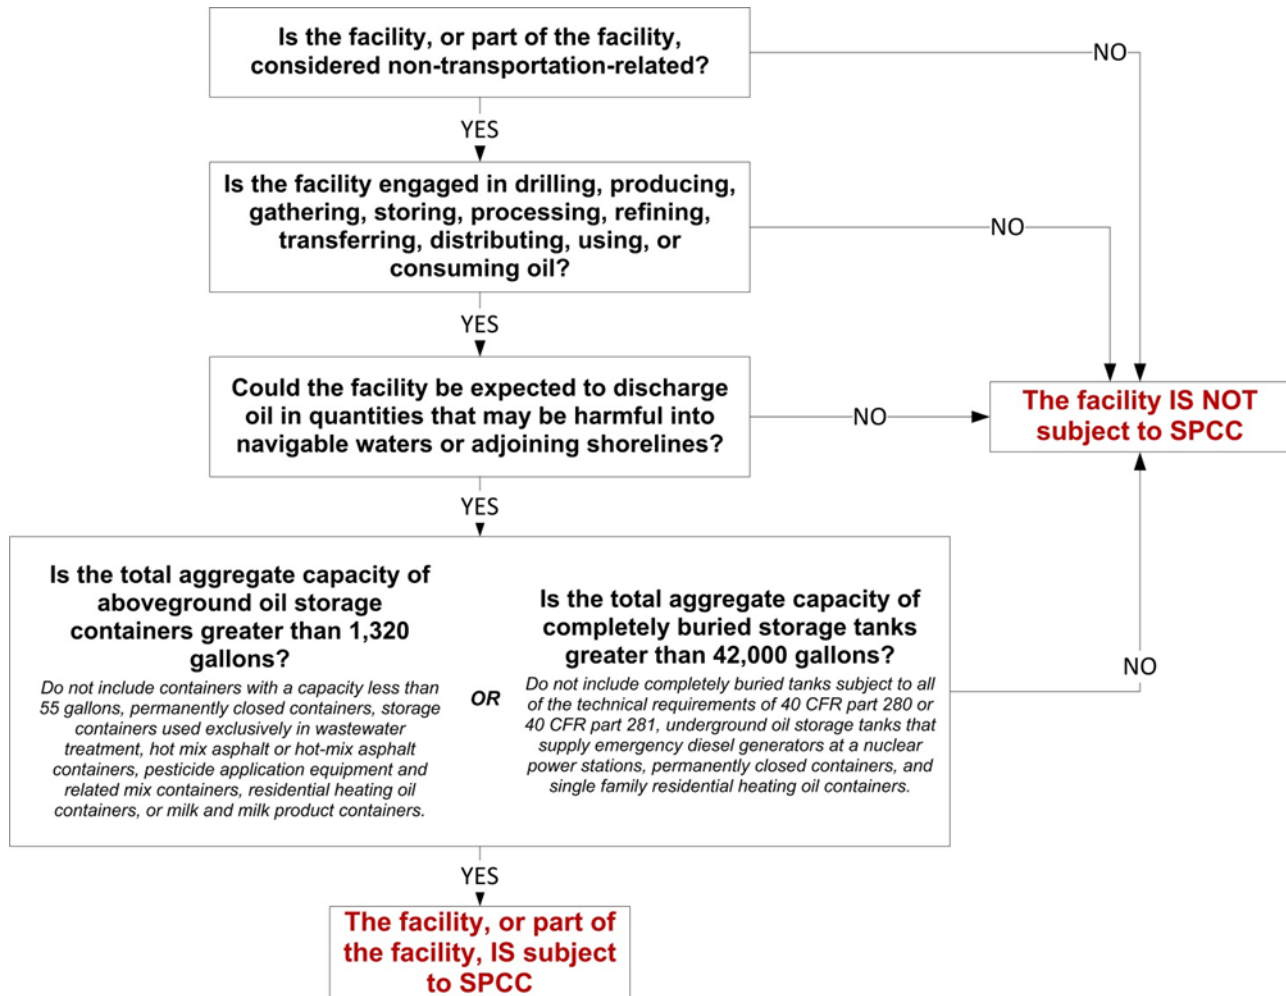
Is the facility, or part of the facility, considered non-transportation-related?

NO

YES

Is the facility engaged in drilling, producing, gathering, storing, processing, refining, transferring, distributing, using, or consuming oil?

NO

YES

Could the facility be expected to discharge oil in quantities that may be harmful into navigable waters or adjoining shorelines?

NO

The facility IS NOT subject to SPCC

YES

Is the total aggregate capacity of aboveground oil storage containers greater than 1,320 gallons?

Do not include containers with a capacity less than 55 gallons, permanently closed containers, storage containers used exclusively in wastewater treatment, hot mix asphalt or hot-mix asphalt containers, pesticide application equipment and related mix containers, residential heating oil containers, or milk and milk product containers.

OR

Is the total aggregate capacity of completely buried storage tanks greater than 42,000 gallons?

Do not include completely buried tanks subject to all of the technical requirements of 40 CFR part 280 or 40 CFR part 281, underground oil storage tanks that supply emergency diesel generators at a nuclear power stations, permanently closed containers, and single family residential heating oil containers.

NO

YES

The facility, or part of the facility, IS subject to SPCC